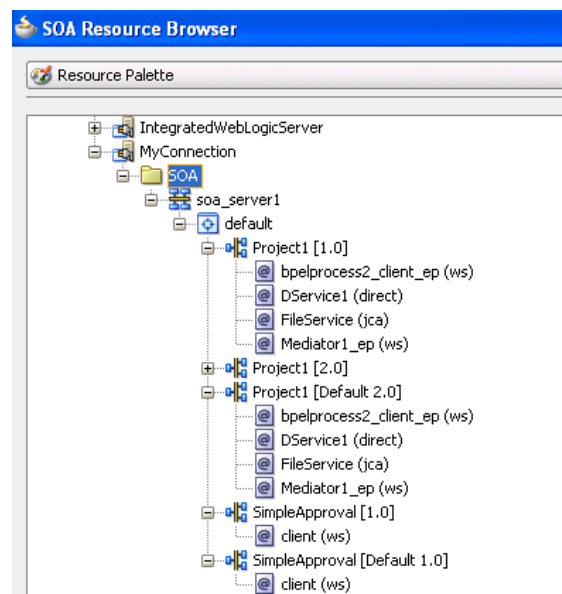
SOA Resource Browser

Resource Palette

IntegratedWebLogicServer
MyConnection
SOA
soa_server1
default
Project1 [1.0]
bpelprocess2_client_ep (ws)
DService1 (direct)
FileService (jca)
Mediator1_ep (ws)
Project1 [2.0]
Project1 [Default 2.0]
bpelprocess2_client_ep (ws)
DService1 (direct)
FileService (jca)
Mediator1_ep (ws)
SimpleApproval [1.0]
client (ws)
SimpleApproval [Default 1.0]
client (ws)